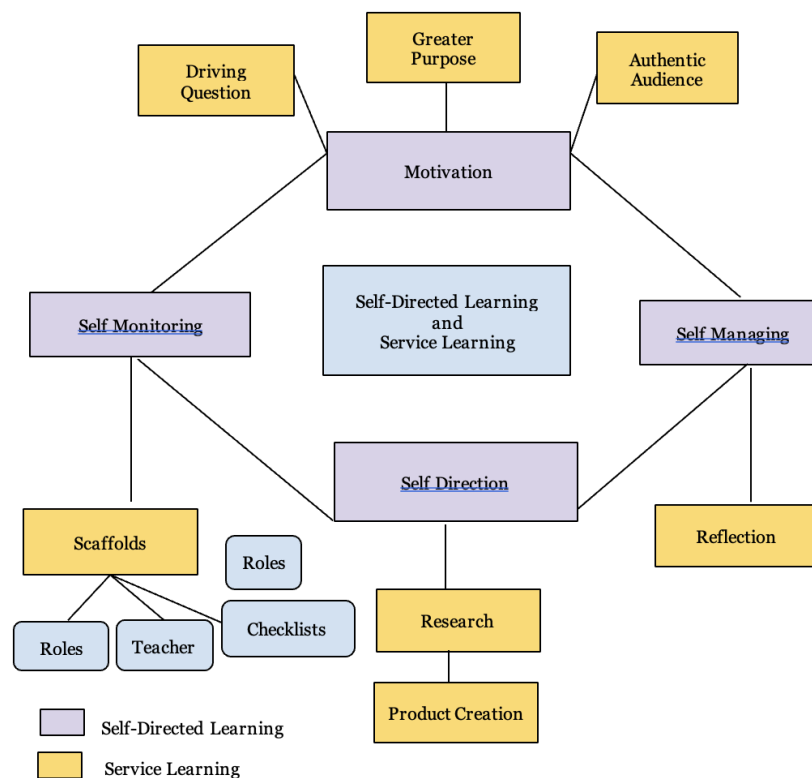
Driving Question

Greater Purpose

Authentic Audience

Motivation

Self Monitoring

Self-Directed Learning and Service Learning

Self Managing

Self Direction

Scaffolds

Roles

Roles

Teacher

Checklists

Research

Product Creation

Reflection

Self-Directed Learning

Service Learning